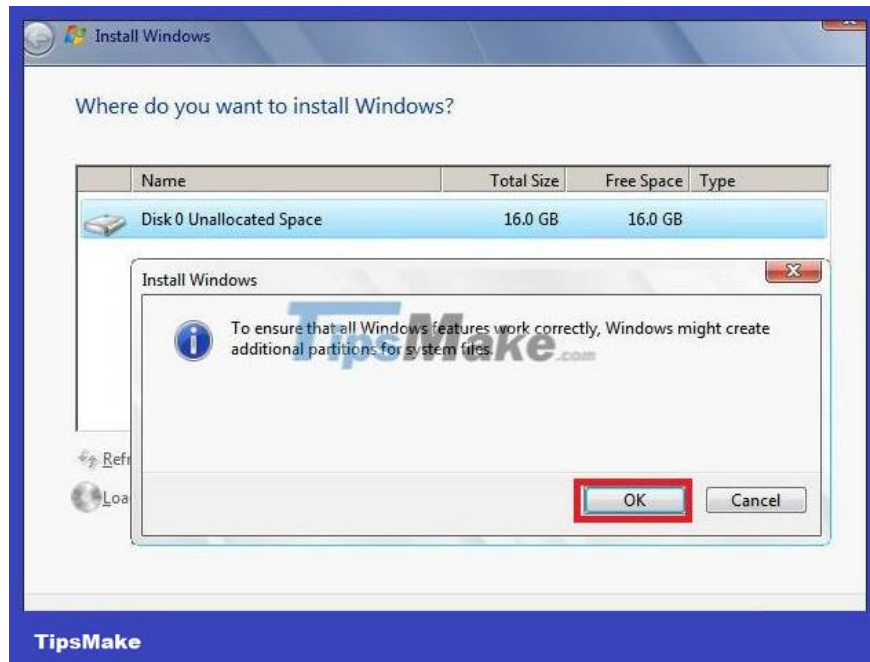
Install Windows

Where do you want to install Windows?

| Name | Total Size | Free Space | Type |
|---|---|---|---|
| Disk 0 Unallocated Space | 16.0 GB | 16.0 GB | |

Install Windows

To ensure that all Windows features work correctly, Windows might create additional partitions for system files.

TipsMake.com

Refr

Loa

OK

Cancel

TipsMake